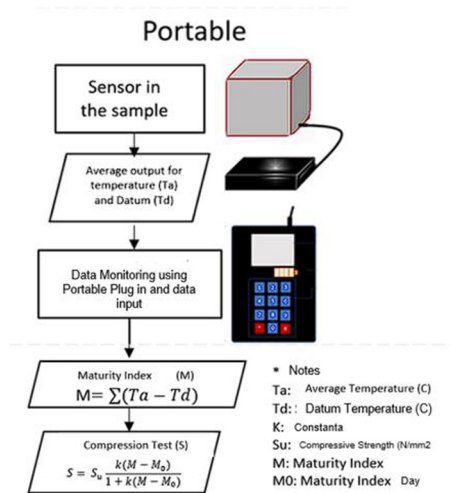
Portable

Sensor in the sample

Average output for temperature (Ta) and Datum (Td)

Data Monitoring using Portable Plug in and data input

Maturity Index (M)

$M = \sum(Ta - Td)$

Compression Test (S)

$S = S_u \frac{k(M - M_0)}{1 + k(M - M_0)}$

* Notes

Ta: Average Temperature (C)

Td: : Datum Temperature (C)

K: Constanta

Su: Compressive Strength (N/mm2

M: Maturity Index

M0: Maturity Index Day